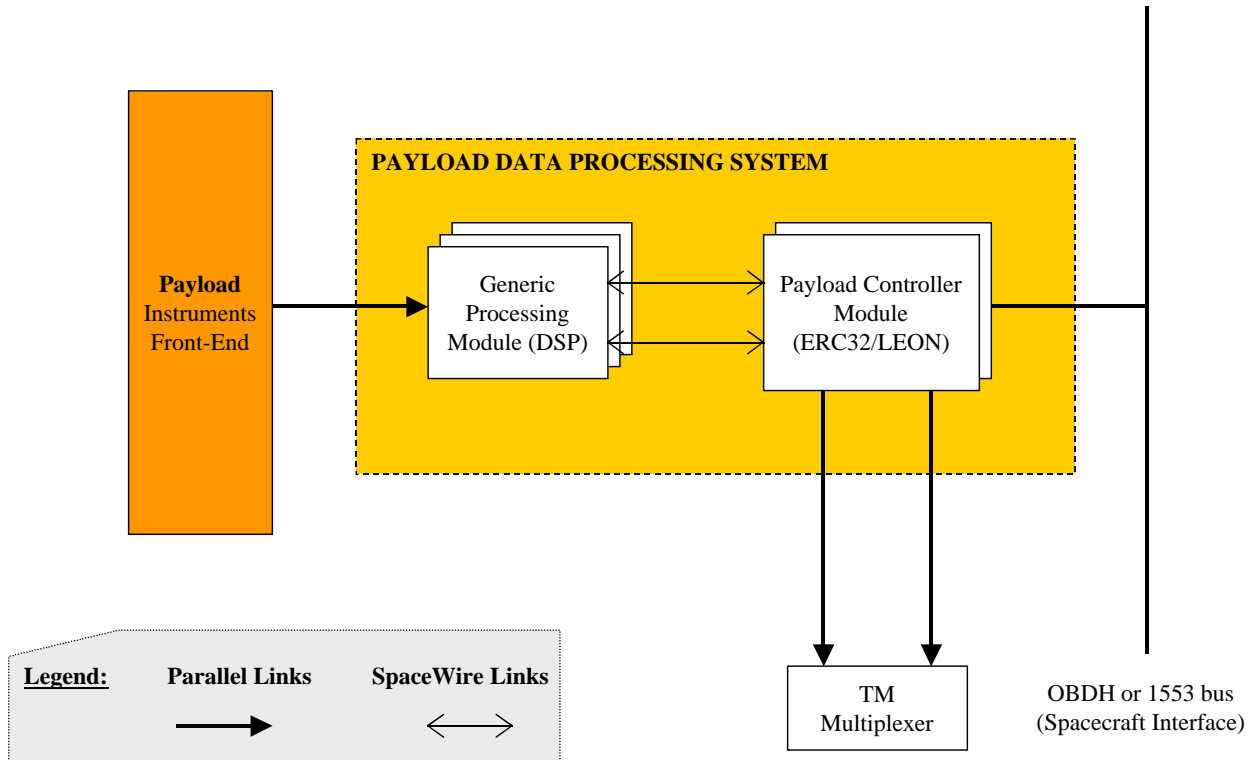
PAYLOAD DATA PROCESSING SYSTEM

Payload Instruments Front-End

Generic Processing Module (DSP)

Payload Controller Module (ERC32/LEON)

TM Multiplexer

OBDH or 1553 bus (Spacecraft Interface)

Legend: Parallel Links SpaceWire Links